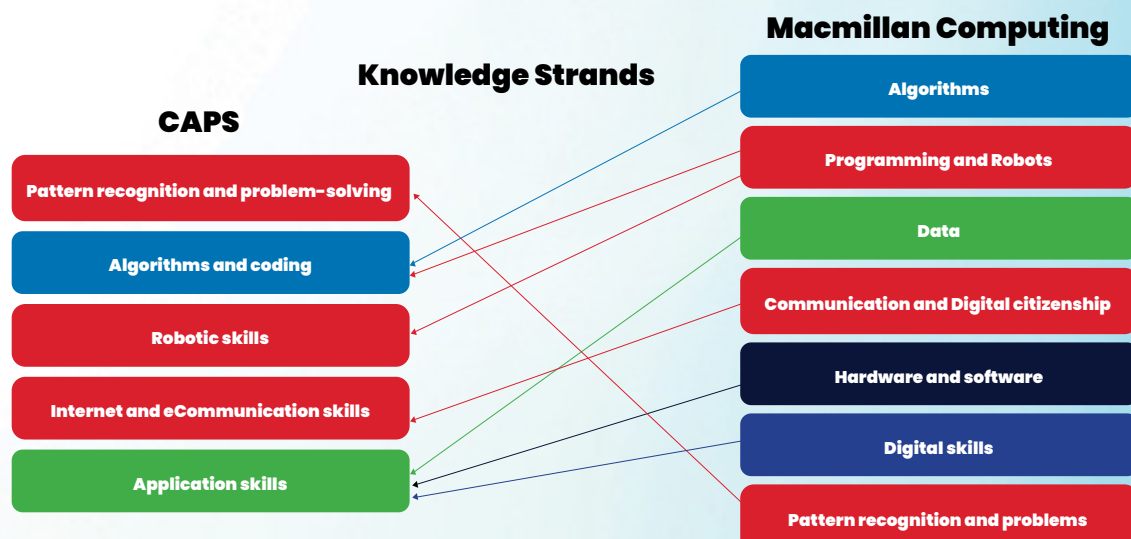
Macmillan Computing

Knowledge Strands

CAPS

Pattern recognition and problem-solving

Algorithms and coding

Robotic skills

Internet and eCommunication skills

Application skills

Algorithms

Programming and Robots

Data

Communication and Digital citizenship

Hardware and software

Digital skills

Pattern recognition and problems